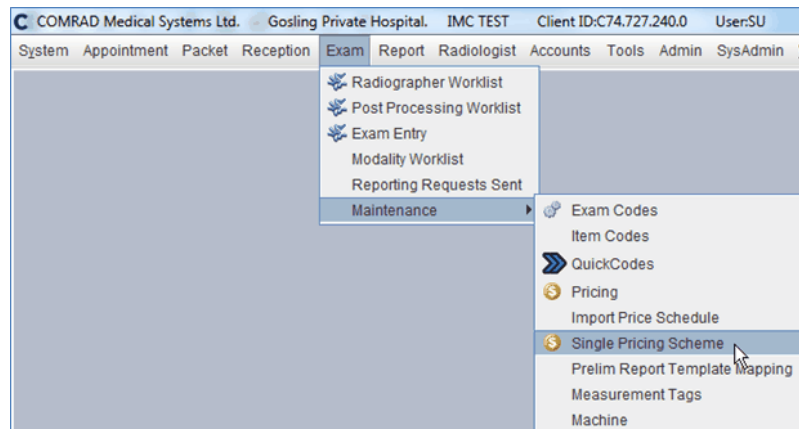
C COMRAD Medical Systems Ltd. Gosling Private Hospital. IMC TEST Client ID:C74.727.240.0 User:SU

System Appointment Packet Reception Exam Report Radiologist Accounts Tools Admin SysAdmin

Radiographer Worklist
Post Processing Worklist
Exam Entry
Modality Worklist
Reporting Requests Sent
Maintenance

Exam Codes
Item Codes
QuickCodes
Pricing
Import Price Schedule
Single Pricing Scheme
Prelim Report Template Mapping
Measurement Tags
Machine